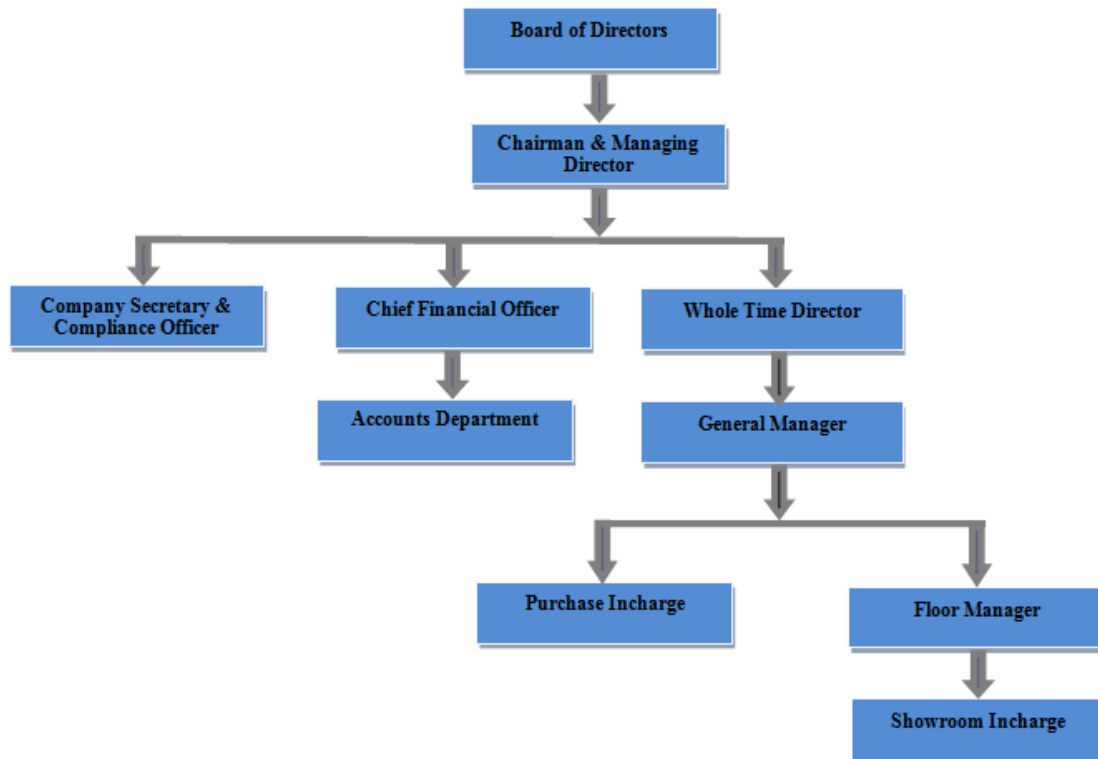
Board of Directors

Chairman & Managing Director

Company Secretary & Compliance Officer

Chief Financial Officer

Whole Time Director

Accounts Department

General Manager

Purchase Incharge

Floor Manager

Showroom Incharge